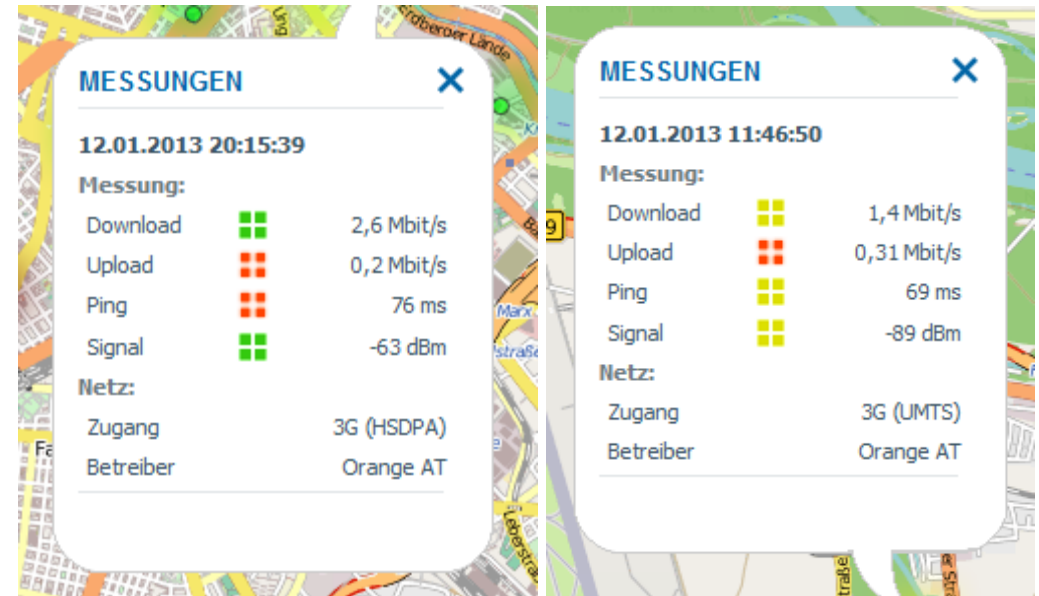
Erdberger Lände

MESSUNGEN ✕

12.01.2013 20:15:39

Messung:

| | |
|---|---|
| Download | 2,6 Mbit/s |
| Upload | 0,2 Mbit/s |
| Ping | 76 ms |
| Signal | -63 dBm |

Netz:

| | |
|---|---|
| Zugang | 3G (HSDPA) |
| Betreiber | Orange AT |

MESSUNGEN ✕

12.01.2013 11:46:50

Messung:

| | |
|---|---|
| Download | 1,4 Mbit/s |
| Upload | 0,31 Mbit/s |
| Ping | 69 ms |
| Signal | -89 dBm |

Netz:

| | |
|---|---|
| Zugang | 3G (UMTS) |
| Betreiber | Orange AT |